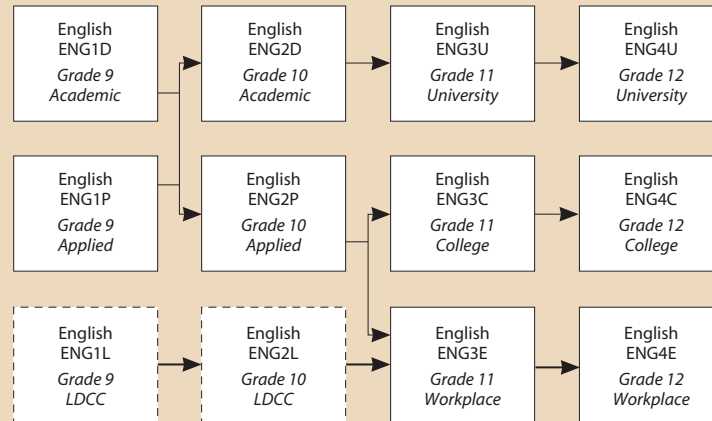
English
ENG1D
Grade 9
Academic

English
ENG2D
Grade 10
Academic

English
ENG3U
Grade 11
University

English
ENG4U
Grade 12
University

English
ENG1P
Grade 9
Applied

English
ENG2P
Grade 10
Applied

English
ENG3C
Grade 11
College

English
ENG4C
Grade 12
College

English
ENG1L
Grade 9
LDCC

English
ENG2L
Grade 10
LDCC

English
ENG3E
Grade 11
Workplace

English
ENG4E
Grade 12
Workplace